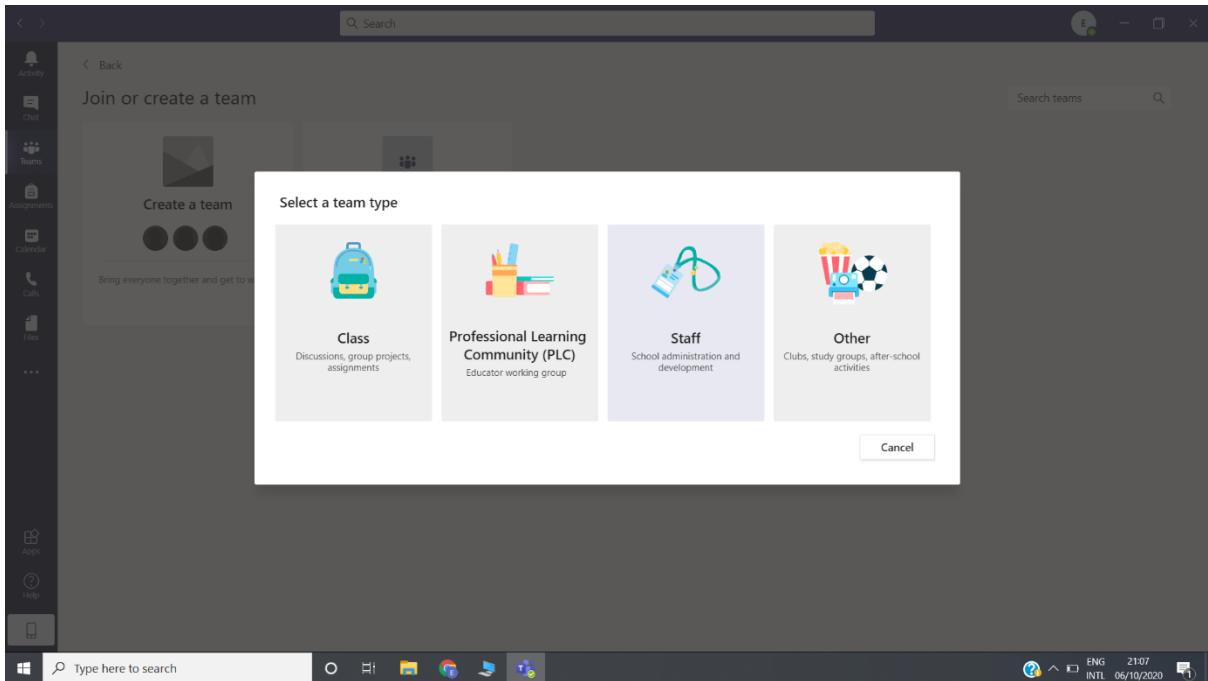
Search

Activity
Chat
Teams
Assignments
Calendar
Calls
Files
...
Apps
Help

Back

Join or create a team

Search teams

Create a team

Bring everyone together and get to w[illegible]

Select a team type

Class
Discussions, group projects, assignments

Professional Learning Community (PLC)
Educator working group

Staff
School administration and development

Other
Clubs, study groups, after-school activities

Cancel

Type here to search

ENG
INTL
21:07
06/10/2020